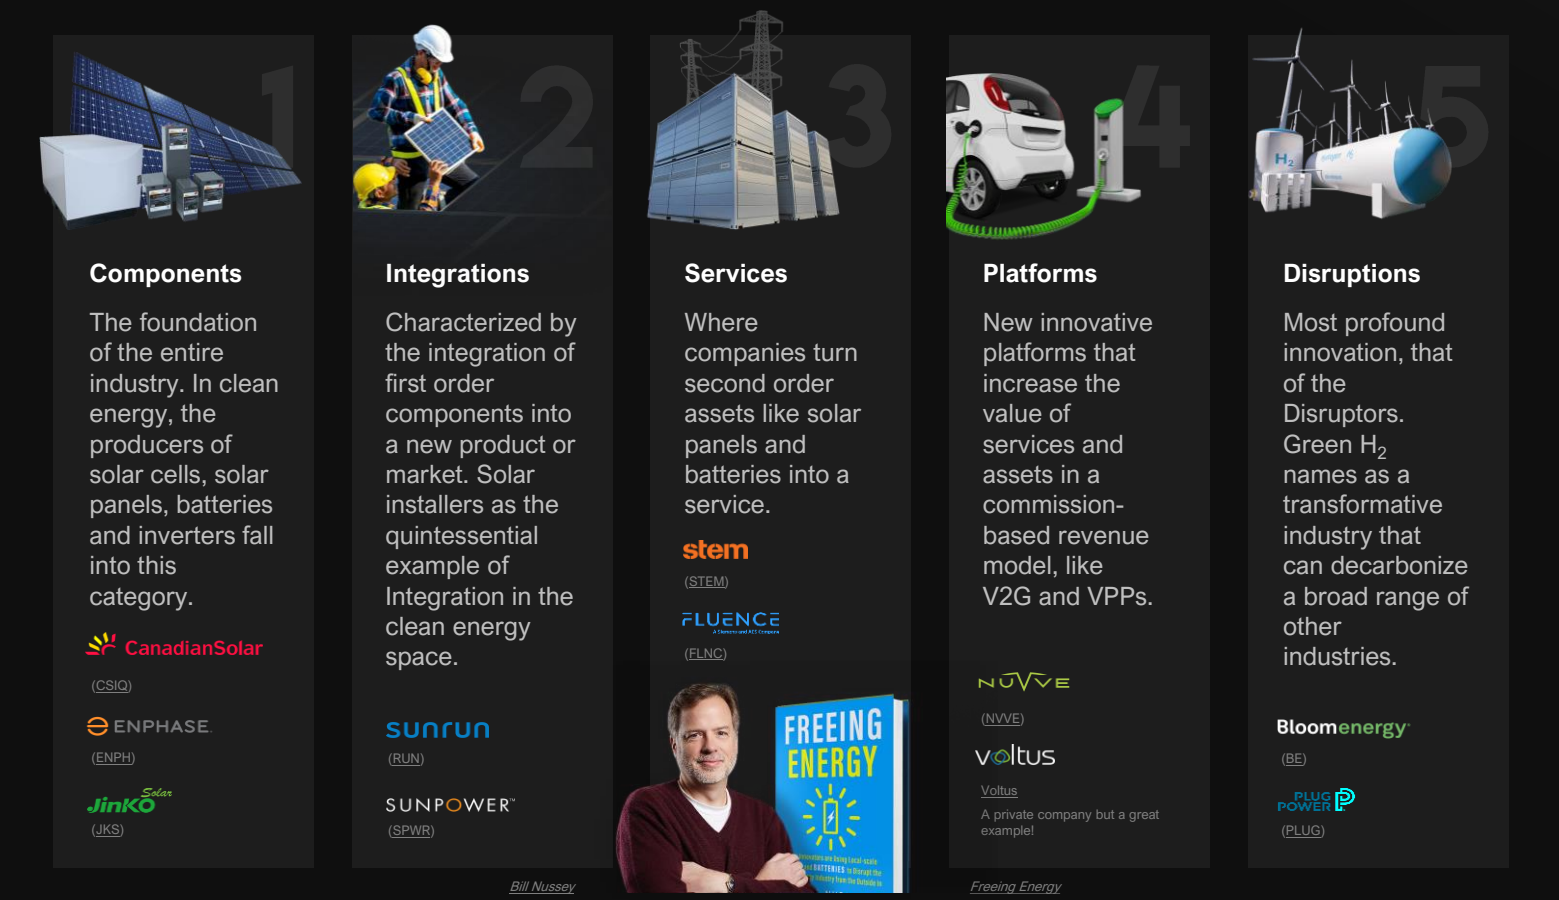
1

Components

The foundation of the entire industry. In clean energy, the producers of solar cells, solar panels, batteries and inverters fall into this category.

CanadianSolar

(CSIQ)

ENPHASE.

(ENPH)

Jinko Solar

(JKS)

2

Integrations

Characterized by the integration of first order components into a new product or market. Solar installers as the quintessential example of Integration in the clean energy space.

sunrun

(RUN)

SUNPOWER

(SPWR)

3

Services

Where companies turn second order assets like solar panels and batteries into a service.

stem

(STEM)

FLUENCE

(FLNC)

FREEING ENERGY

4

Platforms

New innovative platforms that increase the value of services and assets in a commission-based revenue model, like V2G and VPPs.

NUVVE

(NVVE)

voltus

Voltus

A private company but a great example!

5

$H_2$

Disruptions

Most profound innovation, that of the Disruptors. Green $H_2$ names as a transformative industry that can decarbonize a broad range of other industries.

Bloomenergy

(BE)

PLUG POWER

(PLUG)

Bill Nussey

Freeing Energy